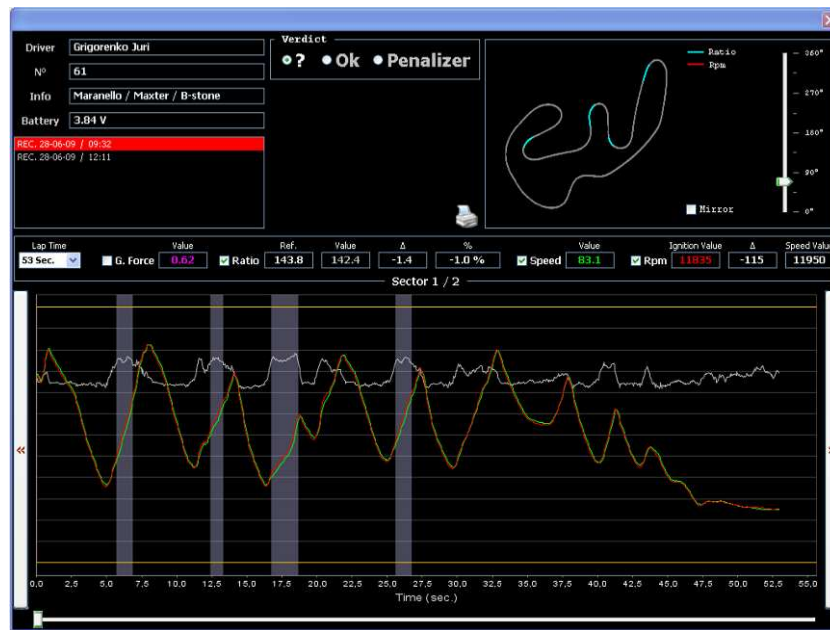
Driver Grigorenko Juri

Nº 61

Info Maranello / Maxter / B-stone

Battery 3.84 V

REC. 28-06-09 / 09:32
REC. 28-06-09 / 12:11

Verdict
? Ok Penalizer

Ratio
Rpm

360°
270°
180°
90°
0°

Mirror

Lap Time 53 Sec.

G. Force Value 0.62

Ratio Ref. 143.8 Value 142.4 Δ -1.4 % -1.0 %

Speed Value 83.1

Rpm Ignition Value 11835 Δ -115 Speed Valu 11950

Sector 1 / 2

«

0,0 2,5 5,0 7,5 10,0 12,5 15,0 17,5 20,0 22,5 25,0 27,5 30,0 32,5 35,0 37,5 40,0 42,5 45,0 47,5 50,0 52,5 55,0

Time (sec.)